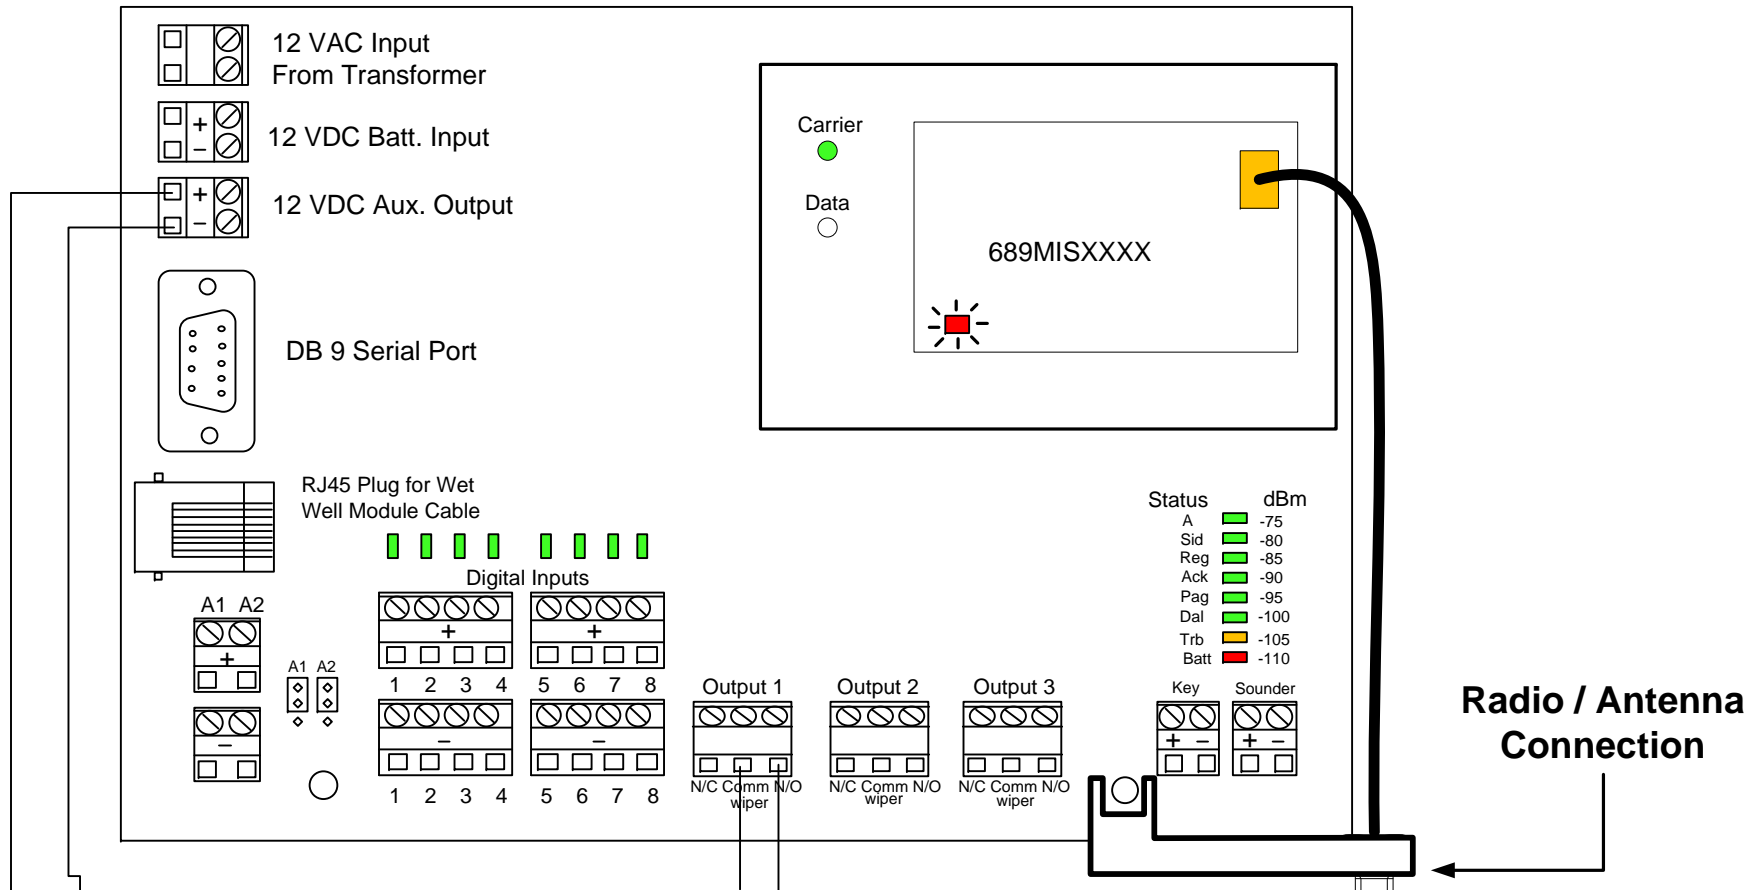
12 VAC Input
From Transformer

+
−
12 VDC Batt. Input

+
−
12 VDC Aux. Output

DB 9 Serial Port

RJ45 Plug for Wet Well Module Cable

Carrier

Data

689MISXXXX

Digital Inputs

A1 A2

+

−

A1 A2

+
1 2 3 4
+
5 6 7 8

−
1 2 3 4
−
5 6 7 8

Output 1
N/C Comm N/O
wiper

Output 2
N/C Comm N/O
wiper

Output 3
N/C Comm N/O
wiper

Status dBm
A -75
Sid -80
Reg -85
Ack -90
Pag -95
Dal -100
Trb -105
Batt -110

Key
+ −

Sounder
+ −

Radio / Antenna
Connection